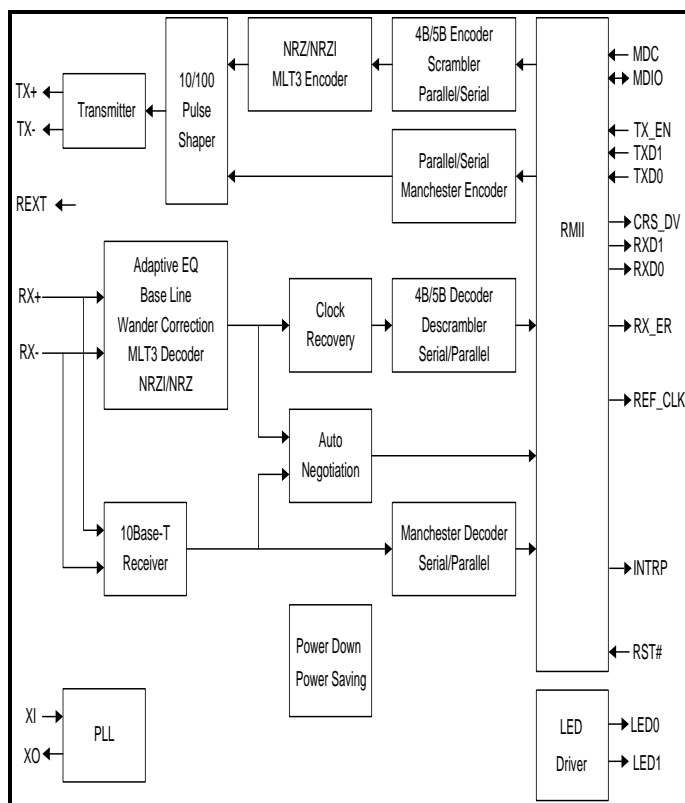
TX+
TX-
Transmitter
10/100 Pulse Shaper
NRZ/NRZI MLT3 Encoder
4B/5B Encoder Scrambler Parallel/Serial
Parallel/Serial Manchester Encoder
REXT
RMII
MDC
MDIO
TX_EN
TXD1
TXD0
CRS_DV
RXD1
RXD0
RX+
RX-
Adaptive EQ Base Line Wander Correction MLT3 Decoder NRZI/NRZ
Clock Recovery
4B/5B Decoder Descrambler Serial/Parallel
RX_ER
REF_CLK
Auto Negotiation
10Base-T Receiver
Manchester Decoder Serial/Parallel
INTRP
Power Down Power Saving
RST#
XI
XO
PLL
LED Driver
LED0
LED1